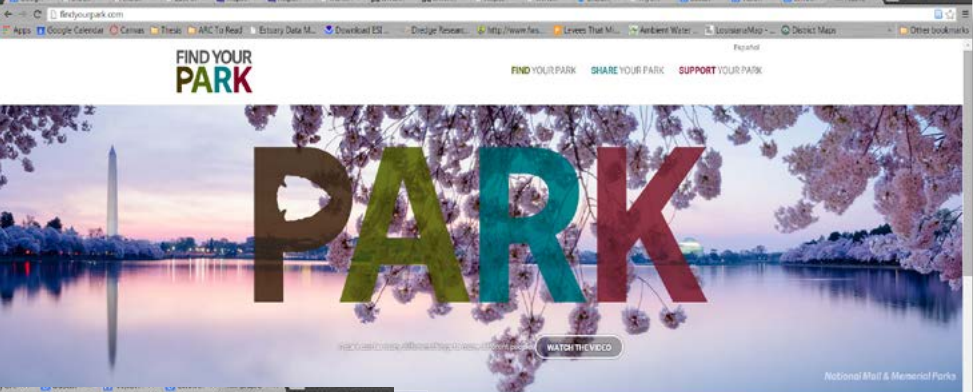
findyourpark.com

Apps Google Calendar Canvas Thesis ARC To Read Estuary Data M... Download ESI... Dredge Researc... http://www.fws... Levees That M... Ambient Water ... LouisianaMap - ... District Maps Other bookmarks

FIND YOUR PARK

Español

FIND YOUR PARK SHARE YOUR PARK SUPPORT YOUR PARK

PARK

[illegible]

WATCH THE VIDEO

National Mall & Memorial Parks